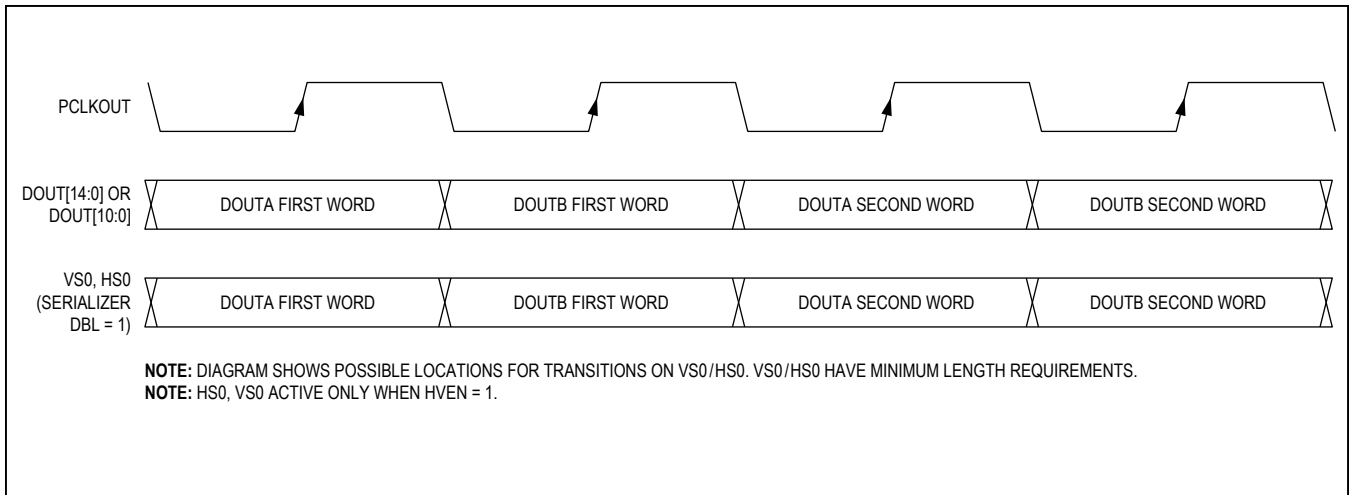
PCLKOUT

DOUT[14:0] OR DOUT[10:0]

DOUTA FIRST WORD

DOUTB FIRST WORD

DOUTA SECOND WORD

DOUTB SECOND WORD

VS0, HS0 (SERIALIZER DBL = 1)

DOUTA FIRST WORD

DOUTB FIRST WORD

DOUTA SECOND WORD

DOUTB SECOND WORD

NOTE: DIAGRAM SHOWS POSSIBLE LOCATIONS FOR TRANSITIONS ON VS0/HS0. VS0/HS0 HAVE MINIMUM LENGTH REQUIREMENTS.
NOTE: HS0, VS0 ACTIVE ONLY WHEN HVEN = 1.